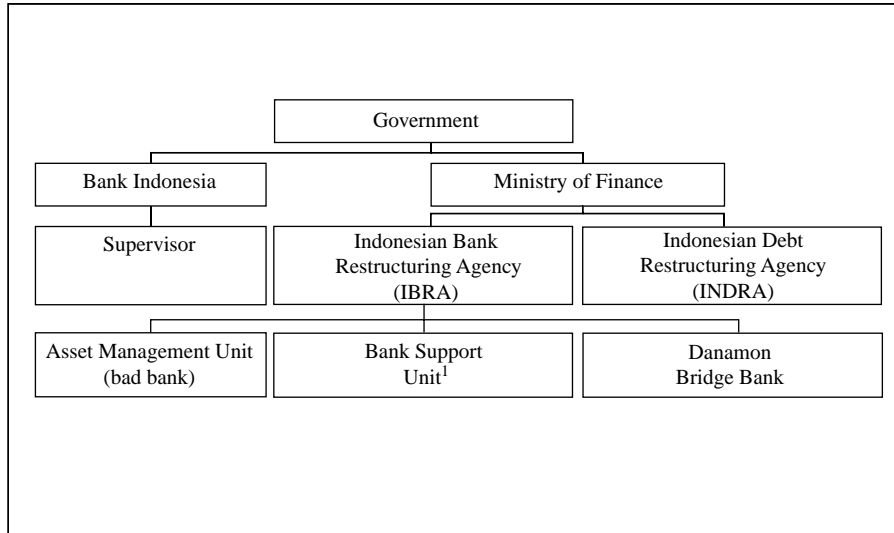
Government

Bank Indonesia

Ministry of Finance

Supervisor

Indonesian Bank Restructuring Agency (IBRA)

Indonesian Debt Restructuring Agency (INDRA)

Asset Management Unit (bad bank)

Bank Support Unit$^1$

Danamon Bridge Bank